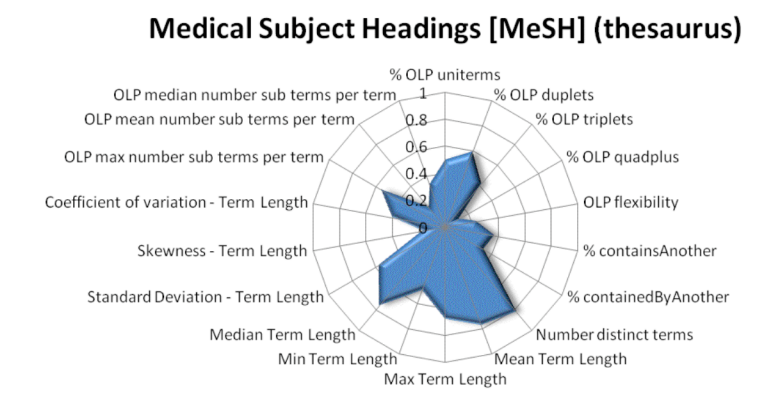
Medical Subject Headings [MeSH] (thesaurus)

% OLP uniterms
% OLP duplets
% OLP triplets
% OLP quadplus
OLP flexibility
% containsAnother
% containedByAnother
Number distinct terms
Mean Term Length
Max Term Length
Min Term Length
Median Term Length
Standard Deviation - Term Length
Skewness - Term Length
Coefficient of variation - Term Length
OLP max number sub terms per term
OLP mean number sub terms per term
OLP median number sub terms per term

1
0.8
0.6
0.4
0.2
0